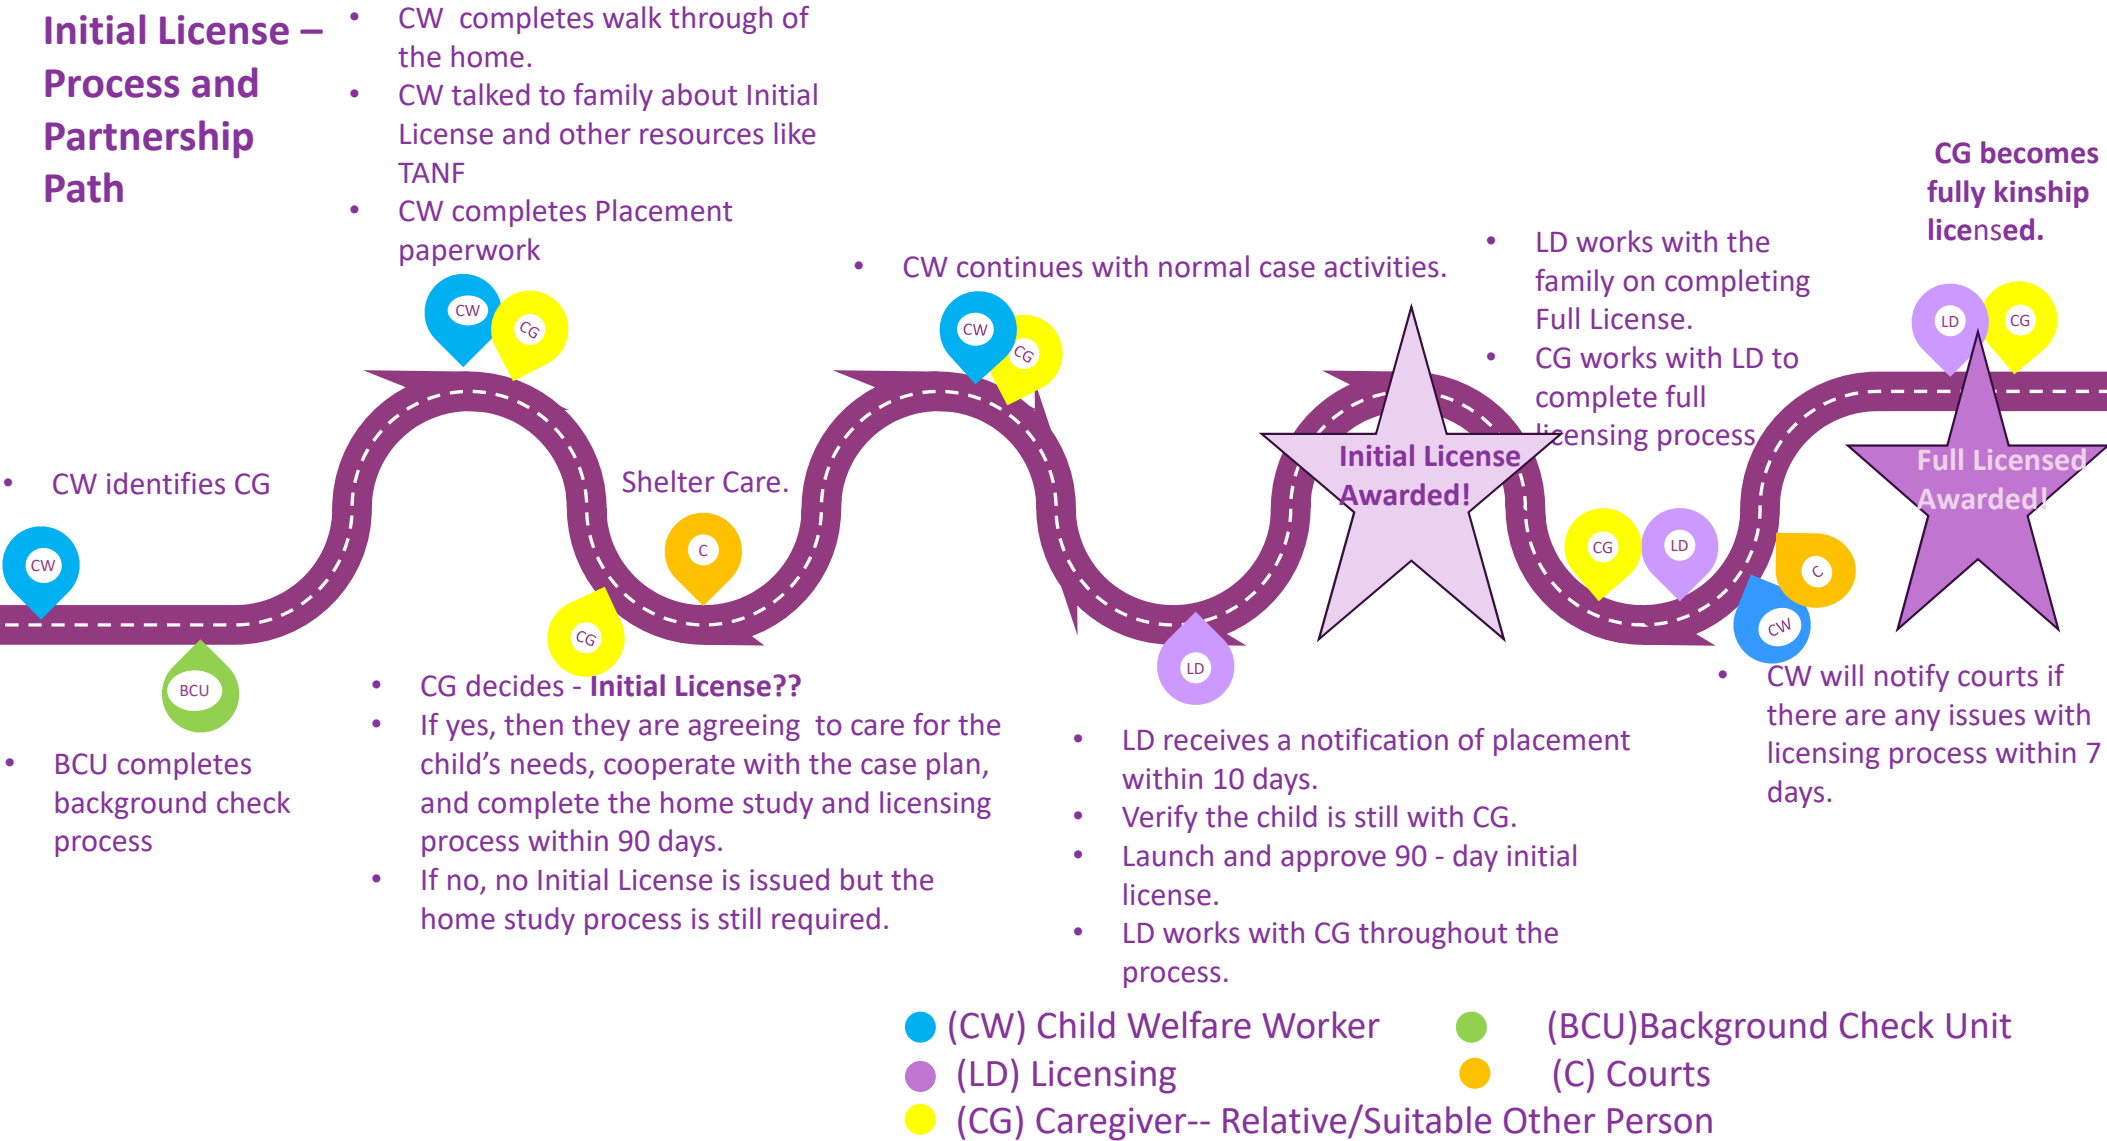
Initial License – Process and Partnership Path

- CW completes walk through of the home.
- CW talked to family about Initial License and other resources like TANF
- CW completes Placement paperwork

CW

CG

- CW continues with normal case activities.

CW

CG

- LD works with the family on completing Full License.
- CG works with LD to complete full licensing process

CG becomes fully kinship licensed.

LD

CG

- CW identifies CG

CW

Shelter Care.

C

CG

Initial License Awarded!

Full Licensed Awarded!

CG

LD

C

CW

BCU

LD

- BCU completes background check process

- CG decides - Initial License??
- If yes, then they are agreeing to care for the child's needs, cooperate with the case plan, and complete the home study and licensing process within 90 days.
- If no, no Initial License is issued but the home study process is still required.

- LD receives a notification of placement within 10 days.
- Verify the child is still with CG.
- Launch and approve 90 - day initial license.
- LD works with CG throughout the process.

- CW will notify courts if there are any issues with licensing process within 7 days.

(CW) Child Welfare Worker
(BCU)Background Check Unit
(LD) Licensing
(C) Courts
(CG) Caregiver-- Relative/Suitable Other Person